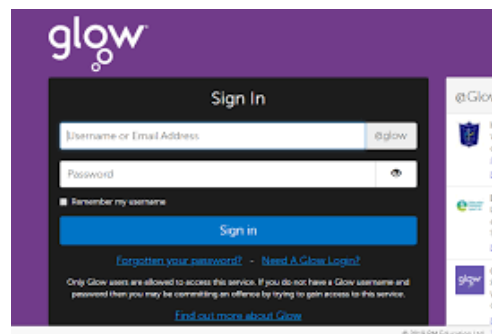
glow

Sign In

Username or Email Address

@glow

Password

Remember my username

Sign in

Forgotten your password? - Need A Glow Login?

Only Glow users are allowed to access this service. If you do not have a Glow username and password then you may be committing an offence by trying to gain access to this service.

Find out more about Glow

@Glo

glow

© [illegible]